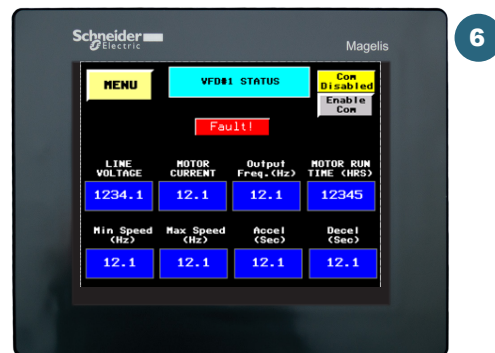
Schneider Electric
Magelis
6
MENU
VFD#1 STATUS
Com Disabled
Enable Com
Fault!
LINE VOLTAGE
1234.1
MOTOR CURRENT
12.1
Output Freq.(Hz)
12.1
MOTOR RUN TIME (HRS)
12345
Min Speed (Hz)
12.1
Max Speed (Hz)
12.1
Accel (Sec)
12.1
Decel (Sec)
12.1